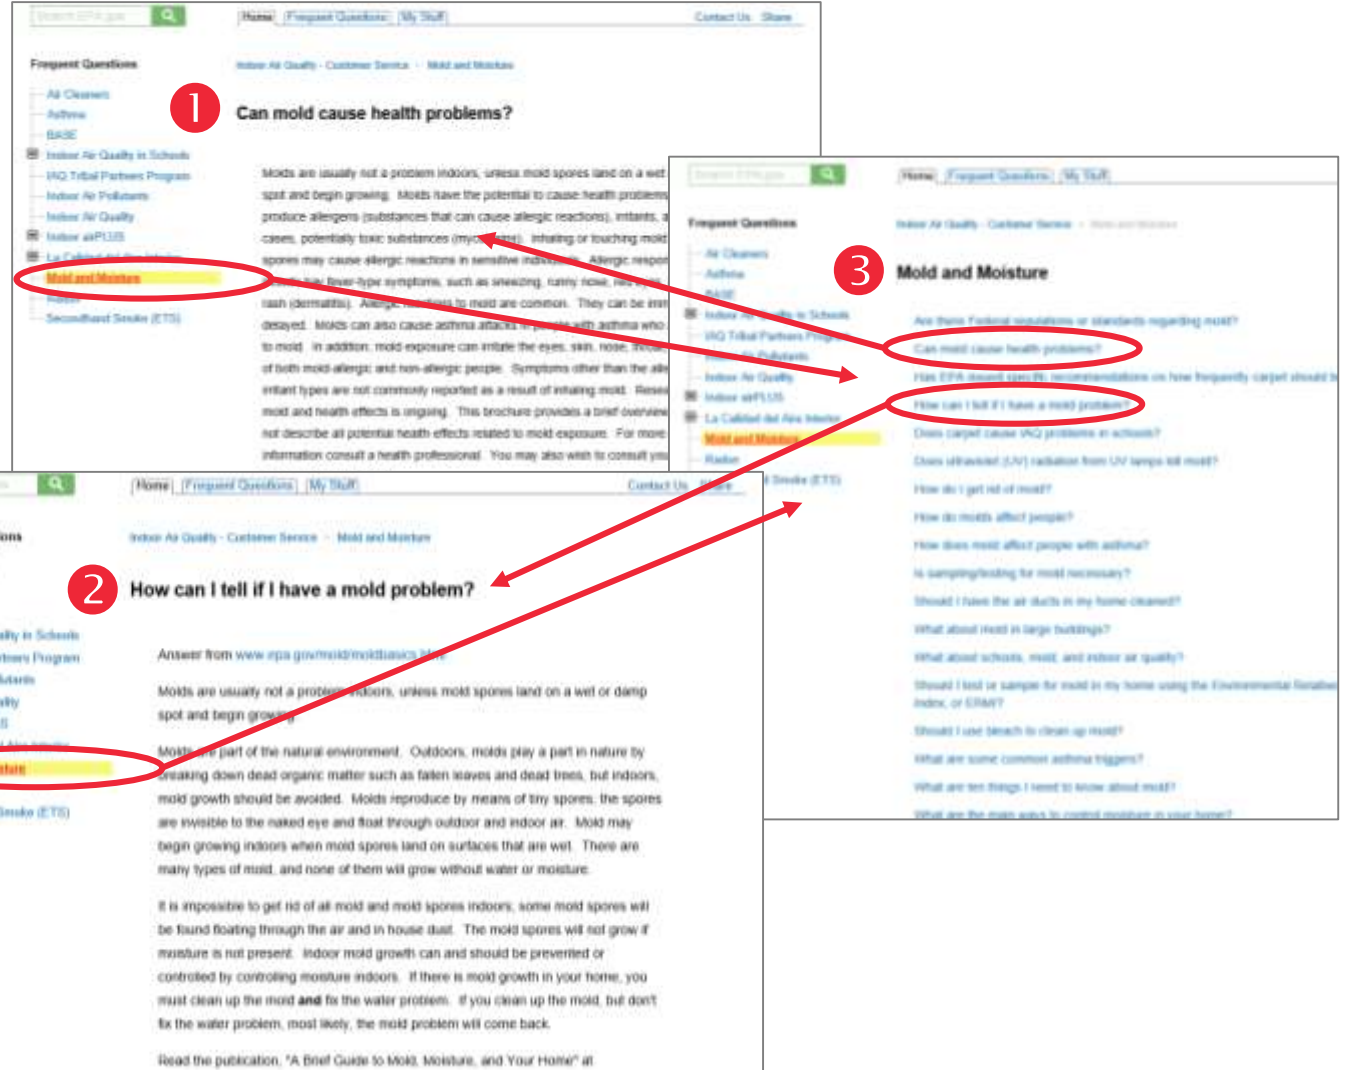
Search EPA.gov

Home | Frequent Questions | My Stuff

Contact Us Share

Frequent Questions

Air Cleaners
Asthma
BASE
Indoor Air Quality in Schools
IAQ Tribal Partners Program
Indoor Air Pollutants
Indoor Air Quality
Indoor airPLUS
La Calidad del Aire Interior
Mold and Moisture
Radon
Secondhand Smoke (ETS)

Indoor Air Quality - Customer Service - Mold and Moisture

1

Can mold cause health problems?

Molds are usually not a problem indoors, unless mold spores land on a wet spot and begin growing. Molds have the potential to cause health problems produce allergens (substances that can cause allergic reactions), irritants, a cases, potentially toxic substances (mycotoxins). Inhaling or touching mold spores may cause allergic reactions in sensitive individuals. Allergic respon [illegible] hay fever-type symptoms, such as sneezing, runny nose, red eyes rash (dermatitis). Allergic reactions to mold are common. They can be imm delayed. Molds can also cause asthma attacks in people with asthma who to mold. In addition, mold exposure can irritate the eyes, skin, nose, throat of both mold-allergic and non-allergic people. Symptoms other than the all irritant types are not commonly reported as a result of inhaling mold. Rese mold and health effects is ongoing. This brochure provides a brief overview not describe all potential health effects related to mold exposure. For more information consult a health professional. You may also wish to consult you

Search EPA.gov

Home | Frequent Questions | My Stuff

Frequent Questions

Air Cleaners
Asthma
BASE
Indoor Air Quality in Schools
IAQ Tribal Partners Program
Indoor Air Pollutants
Indoor Air Quality
Indoor airPLUS
La Calidad del Aire Interior
Mold and Moisture
Radon
Secondhand Smoke (ETS)

Indoor Air Quality - Customer Service - Mold and Moisture

3

Mold and Moisture

Are there Federal regulations or standards regarding mold?
Can mold cause health problems?
Has EPA issued specific recommendations on how frequently carpet should b
How can I tell if I have a mold problem?
Does carpet cause IAQ problems in schools?
Does ultraviolet (UV) radiation from UV lamps kill mold?
How do I get rid of mold?
How do molds affect people?
How does mold affect people with asthma?
Is sampling/testing for mold necessary?
Should I have the air ducts in my home cleaned?
What about mold in large buildings?
What about schools, mold, and indoor air quality?
Should I test or sample for mold in my home using the Environmental Relative Index, or ERMI?
Should I use bleach to clean up mold?
What are some common asthma triggers?
What are ten things I need to know about mold?
What are the main ways to control moisture in your home?

Home | Frequent Questions | My Stuff

Contact Us Share

Indoor Air Quality - Customer Service - Mold and Moisture

2

How can I tell if I have a mold problem?

Answer from www.epa.gov/mold/moldbasics.html

Molds are usually not a problem indoors, unless mold spores land on a wet or damp spot and begin growing.

Molds are part of the natural environment. Outdoors, molds play a part in nature by breaking down dead organic matter such as fallen leaves and dead trees, but indoors, mold growth should be avoided. Molds reproduce by means of tiny spores; the spores are invisible to the naked eye and float through outdoor and indoor air. Mold may begin growing indoors when mold spores land on surfaces that are wet. There are many types of mold, and none of them will grow without water or moisture.

It is impossible to get rid of all mold and mold spores indoors; some mold spores will be found floating through the air and in house dust. The mold spores will not grow if moisture is not present. Indoor mold growth can and should be prevented or controlled by controlling moisture indoors. If there is mold growth in your home, you must clean up the mold and fix the water problem. If you clean up the mold, but don't fix the water problem, most likely, the mold problem will come back.

Read the publication, "A Brief Guide to Mold, Moisture, and Your Home" at